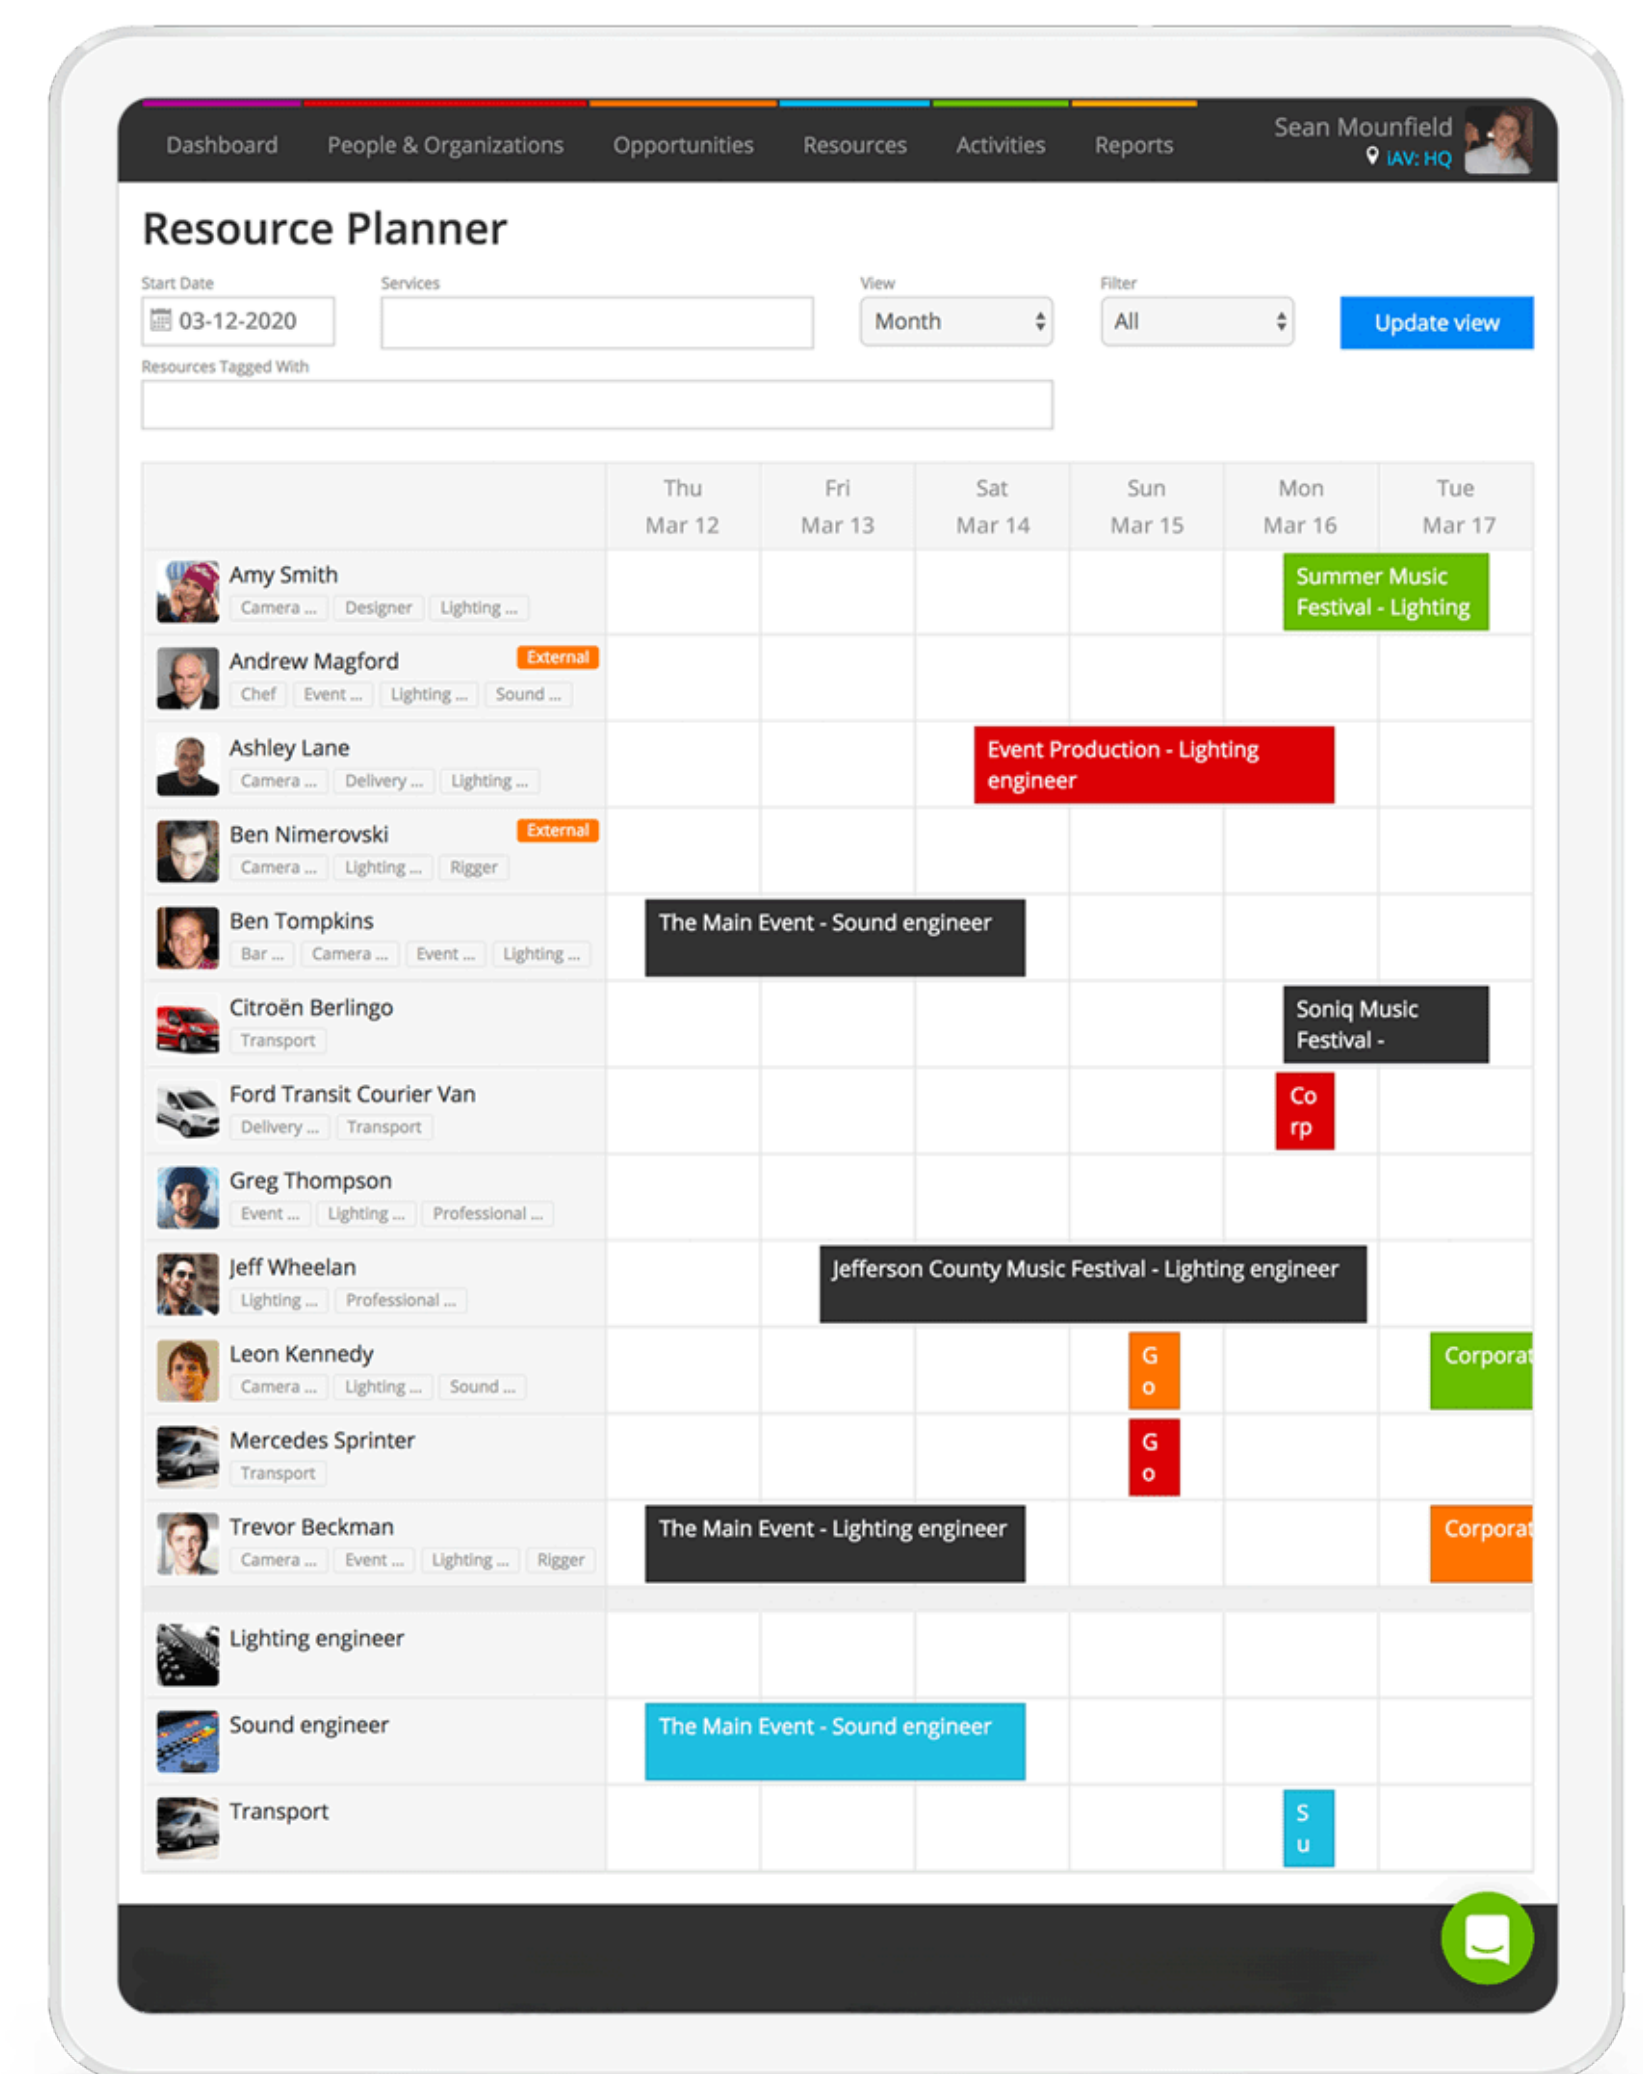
Dashboard People & Organizations Opportunities Resources Activities Reports

Sean Mounfield
iAV: HQ

Resource Planner

Start Date
03-12-2020

Services

View
Month

Filter
All

Update view

Resources Tagged With

| | Thu Mar 12 | Fri Mar 13 | Sat Mar 14 | Sun Mar 15 | Mon Mar 16 | Tue Mar 17 |
|---|---|---|---|---|---|---|
| Amy Smith Camera ... Designer Lighting ... | | | | | Summer Music Festival - Lighting | |
| Andrew Magford External Chef Event ... Lighting ... Sound ... | | | | | | |
| Ashley Lane Camera ... Delivery ... Lighting ... | | | Event Production - Lighting engineer | | | |
| Ben Nimerovski External Camera ... Lighting ... Rigger | | | | | | |
| Ben Tompkins Bar ... Camera ... Event ... Lighting ... | The Main Event - Sound engineer | | | | | |
| Citroën Berlingo Transport | | | | | Soniq Music Festival - | |
| Ford Transit Courier Van Delivery ... Transport | | | | | Co rp | |
| Greg Thompson Event ... Lighting ... Professional ... | | | | | | |
| Jeff Wheelan Lighting ... Professional ... | | Jefferson County Music Festival - Lighting engineer | | | | |
| Leon Kennedy Camera ... Lighting ... Sound ... | | | | G o | | Corporat |
| Mercedes Sprinter Transport | | | | G o | | |
| Trevor Beckman Camera ... Event ... Lighting ... Rigger | The Main Event - Lighting engineer | | | | | Corporat |
| Lighting engineer | | | | | | |
| Sound engineer | The Main Event - Sound engineer | | | | | |
| Transport | | | | | S u | |